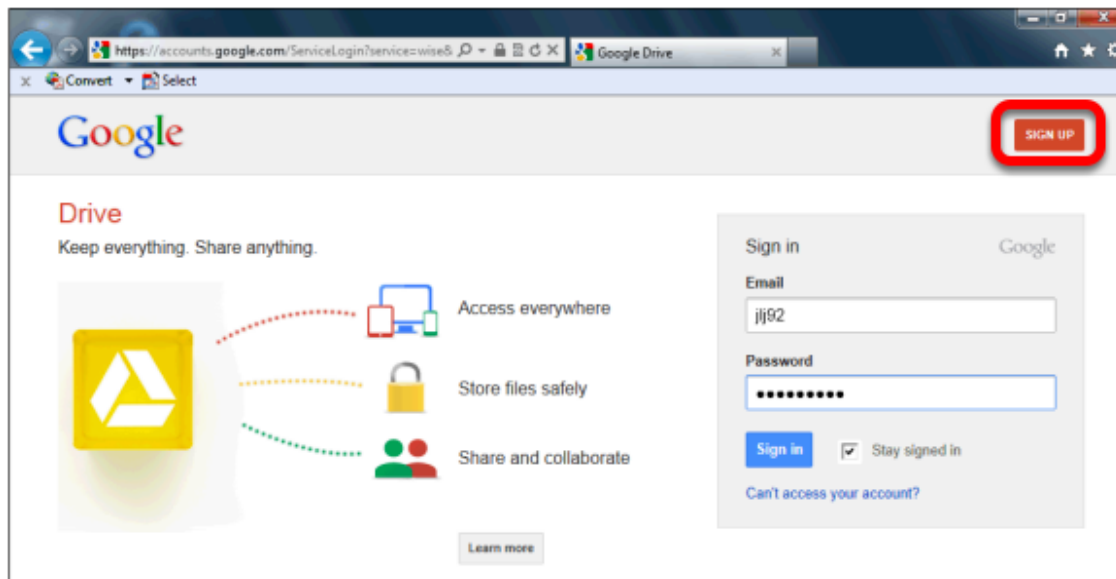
https://accounts.google.com/ServiceLogin?service=wise&

Google Drive

Convert Select

Google

SIGN UP

Drive

Keep everything. Share anything.

Access everywhere

Store files safely

Share and collaborate

Learn more

Sign in

Google

Email

jlj92

Password

••••••••••

Sign in

Stay signed in

Can't access your account?